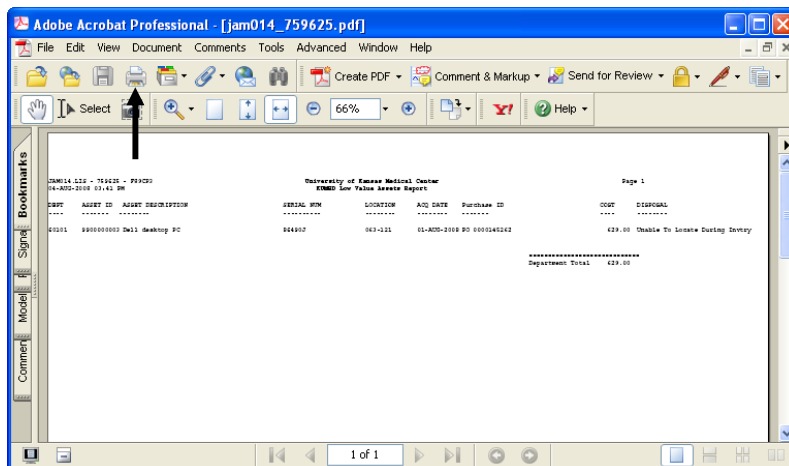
Adobe Acrobat Professional - [jam014_759625.pdf]

File Edit View Document Comments Tools Advanced Window Help

Create PDF ▾ Comment & Markup ▾ Send for Review ▾

Select 66% Help ▾

Bookmarks Signat Model Commen

JAM014.LIS - 759625 - FS9CPS
06-AUG-2008 03:41 PM

University of Kansas Medical Center
KUMED Low Value Assets Report

Page 1

| DEPT | ASSET ID | ASSET DESCRIPTION | SERIAL NUM | LOCATION | ACQ DATE | Purchase ID | COST | DISPOSAL |
|---|---|---|---|---|---|---|---|---|
| ---- | -------- | -------- | ---------- | -------- | -------- | -------- | ---- | -------- |
| 60101 | S900000003 | Dell desktop PC | B6490J | 063-121 | 01-AUG-2008 | PO 0000145262 | €29.00 | Unable To Locate During Invtry |

==============================
Department Total €29.00

1 of 1